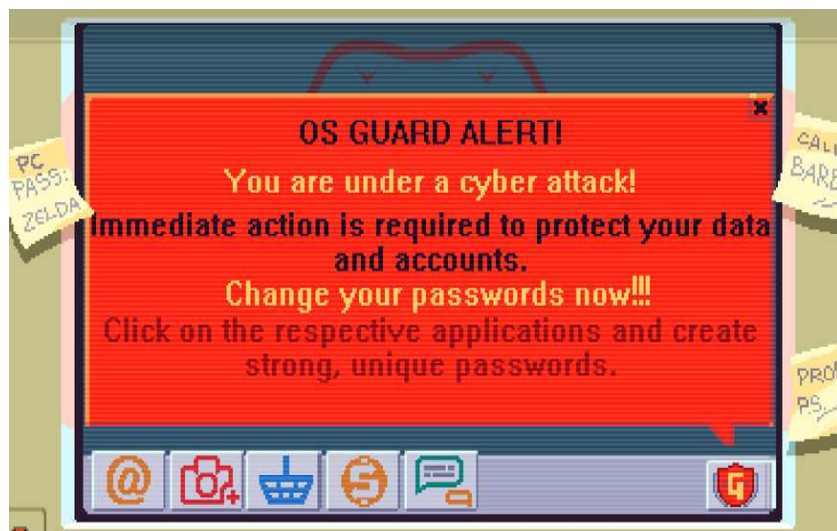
PC PASS: ZELDA

CALL BARB

OS GUARD ALERT!

You are under a cyber attack!

Immediate action is required to protect your data and accounts.

Change your passwords now!!!

Click on the respective applications and create strong, unique passwords.

PRO PS

@

G